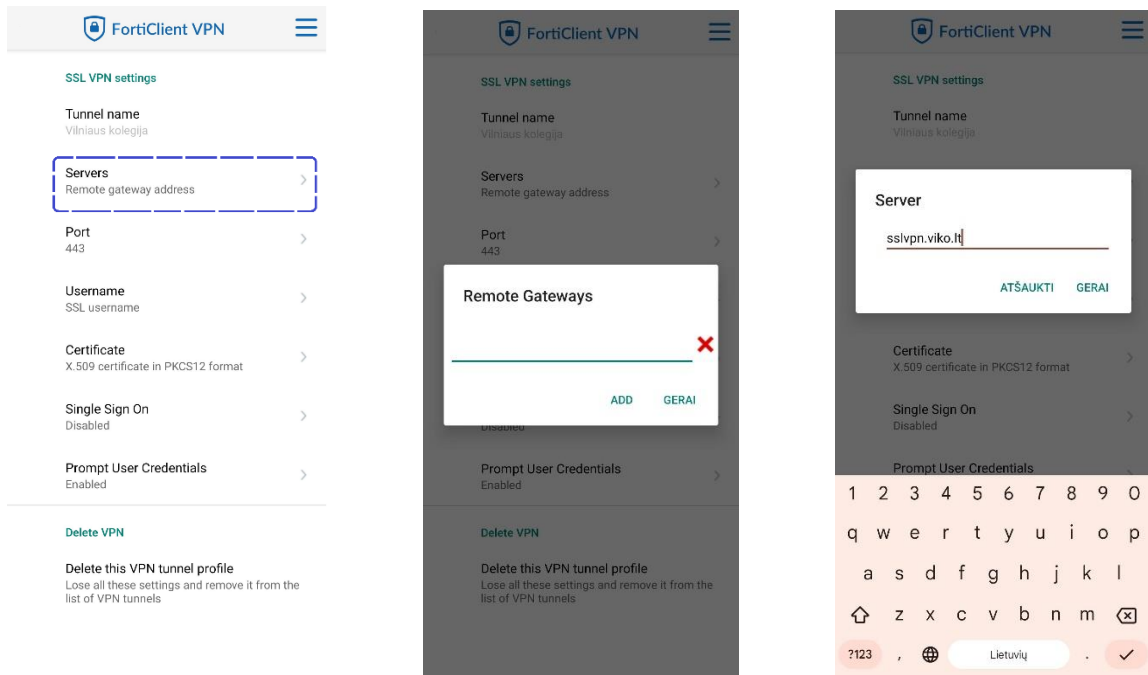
FortiClient VPN

SSL VPN settings

Tunnel name
Vilniaus kolegija

Servers
Remote gateway address

Port
443

Username
SSL username

Certificate
X.509 certificate in PKCS12 format

Single Sign On
Disabled

Prompt User Credentials
Enabled

Delete VPN

Delete this VPN tunnel profile
Lose all these settings and remove it from the list of VPN tunnels

FortiClient VPN

SSL VPN settings

Tunnel name
Vilniaus kolegija

Servers
Remote gateway address

Port
443

Remote Gateways

ADD GERAI

Disabled

Prompt User Credentials
Enabled

Delete VPN

Delete this VPN tunnel profile
Lose all these settings and remove it from the list of VPN tunnels

FortiClient VPN

SSL VPN settings

Tunnel name
Vilniaus kolegija

Server

sslvpn.viko.lt

ATŠAUKTI GERAI

Certificate
X.509 certificate in PKCS12 format

Single Sign On
Disabled

Prompt User Credentials

1 2 3 4 5 6 7 8 9 0
q w e r t y u i o p
a s d f g h j k l
z x c v b n m
?123 , Lietuvių .